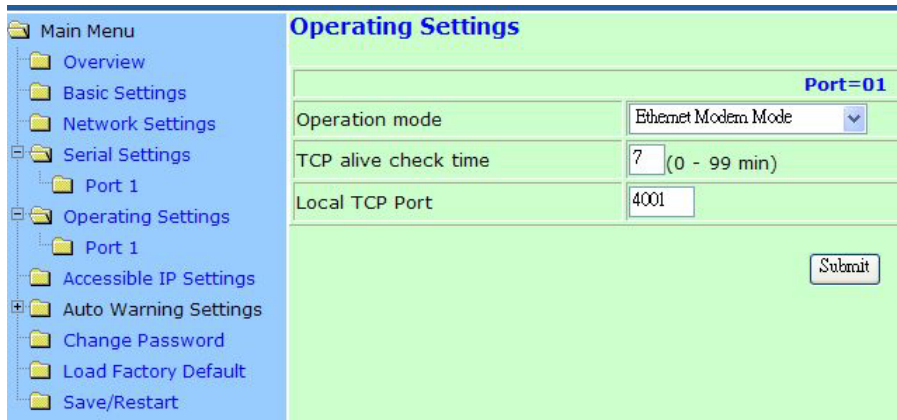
Main Menu
Overview
Basic Settings
Network Settings
Serial Settings
Port 1
Operating Settings
Port 1
Accessible IP Settings
Auto Warning Settings
Change Password
Load Factory Default
Save/Restart

Operating Settings

| | Port=01 |
|---|---|
| Operation mode | Ethernet Modem Mode |
| TCP alive check time | 7 (0 - 99 min) |
| Local TCP Port | 4001 |

Submit